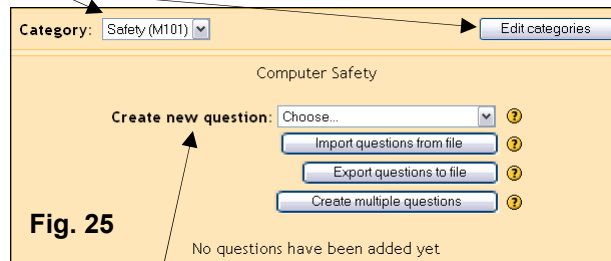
Category: Safety (M101)

Edit categories

Computer Safety

Create new question: Choose...

?

Import questions from file

?

Export questions to file

?

Create multiple questions

?

Fig. 25

No questions have been added yet